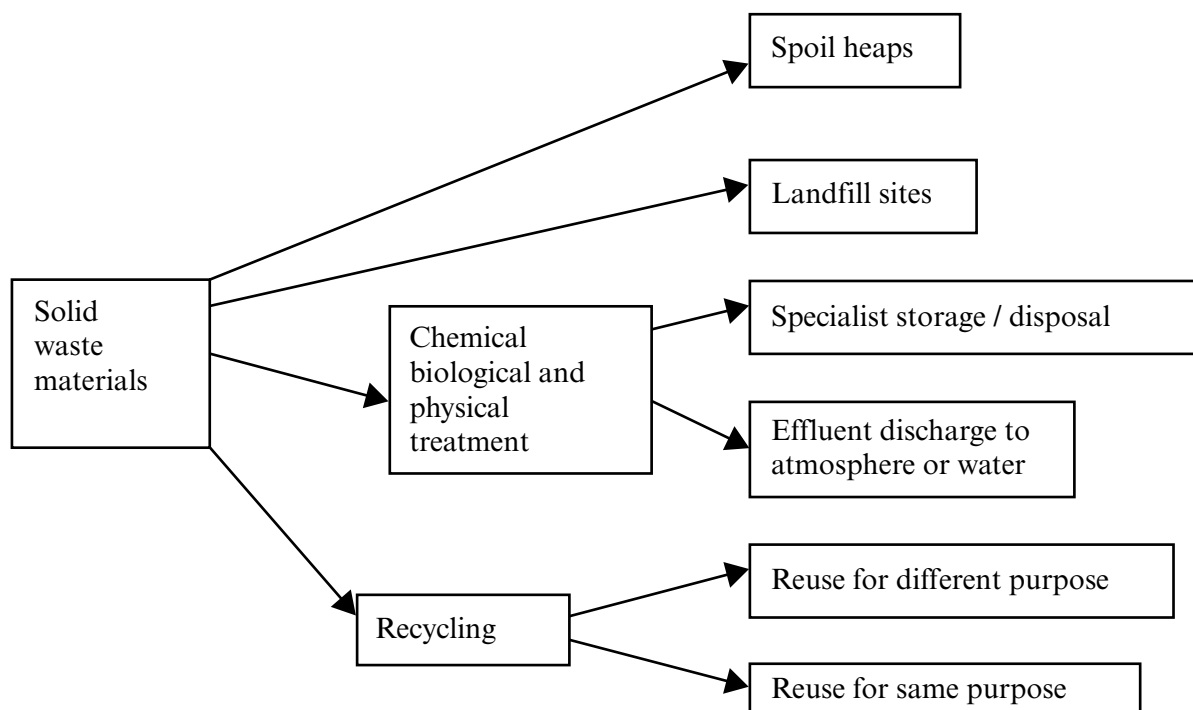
Solid waste materials

Spoil heaps

Landfill sites

Chemical biological and physical treatment

Specialist storage / disposal

Effluent discharge to atmosphere or water

Recycling

Reuse for different purpose

Reuse for same purpose